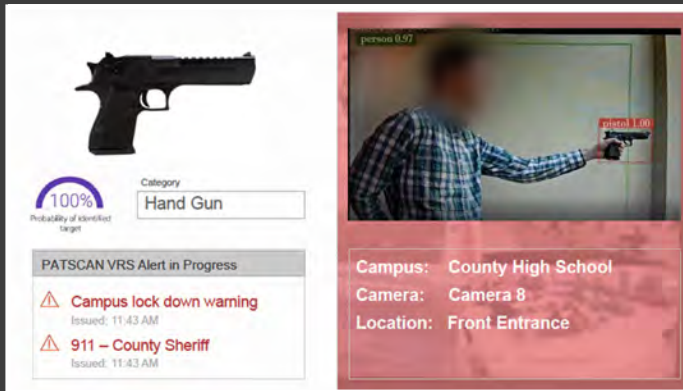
100%
Probability of identified target

Category
Hand Gun

PATSCAN VRS Alert in Progress

Campus lock down warning
Issued: 11:43 AM

911 – County Sheriff
Issued: 11:43 AM

person 0.97

pistol 1.00

Campus: County High School
Camera: Camera 8
Location: Front Entrance